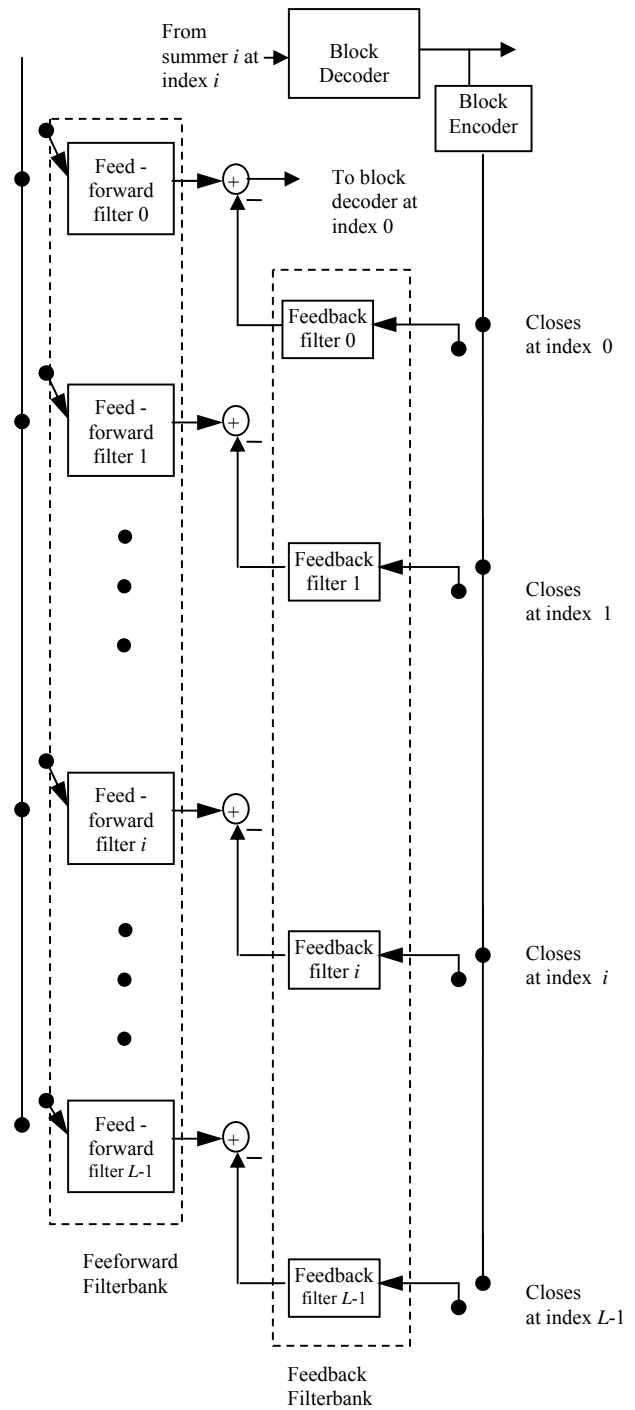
From summer $i$ at index $i$

Block Decoder

Block Encoder

Feed - forward filter 0

+

−

To block decoder at index 0

Feedback filter 0

Closes at index 0

Feed - forward filter 1

+

−

Feedback filter 1

Closes at index 1

Feed - forward filter $i$

+

−

Feedback filter $i$

Closes at index $i$

Feed - forward filter $L$-1

+

−

Feeforward Filterbank

Feedback filter $L$-1

Closes at index $L$-1

Feedback Filterbank